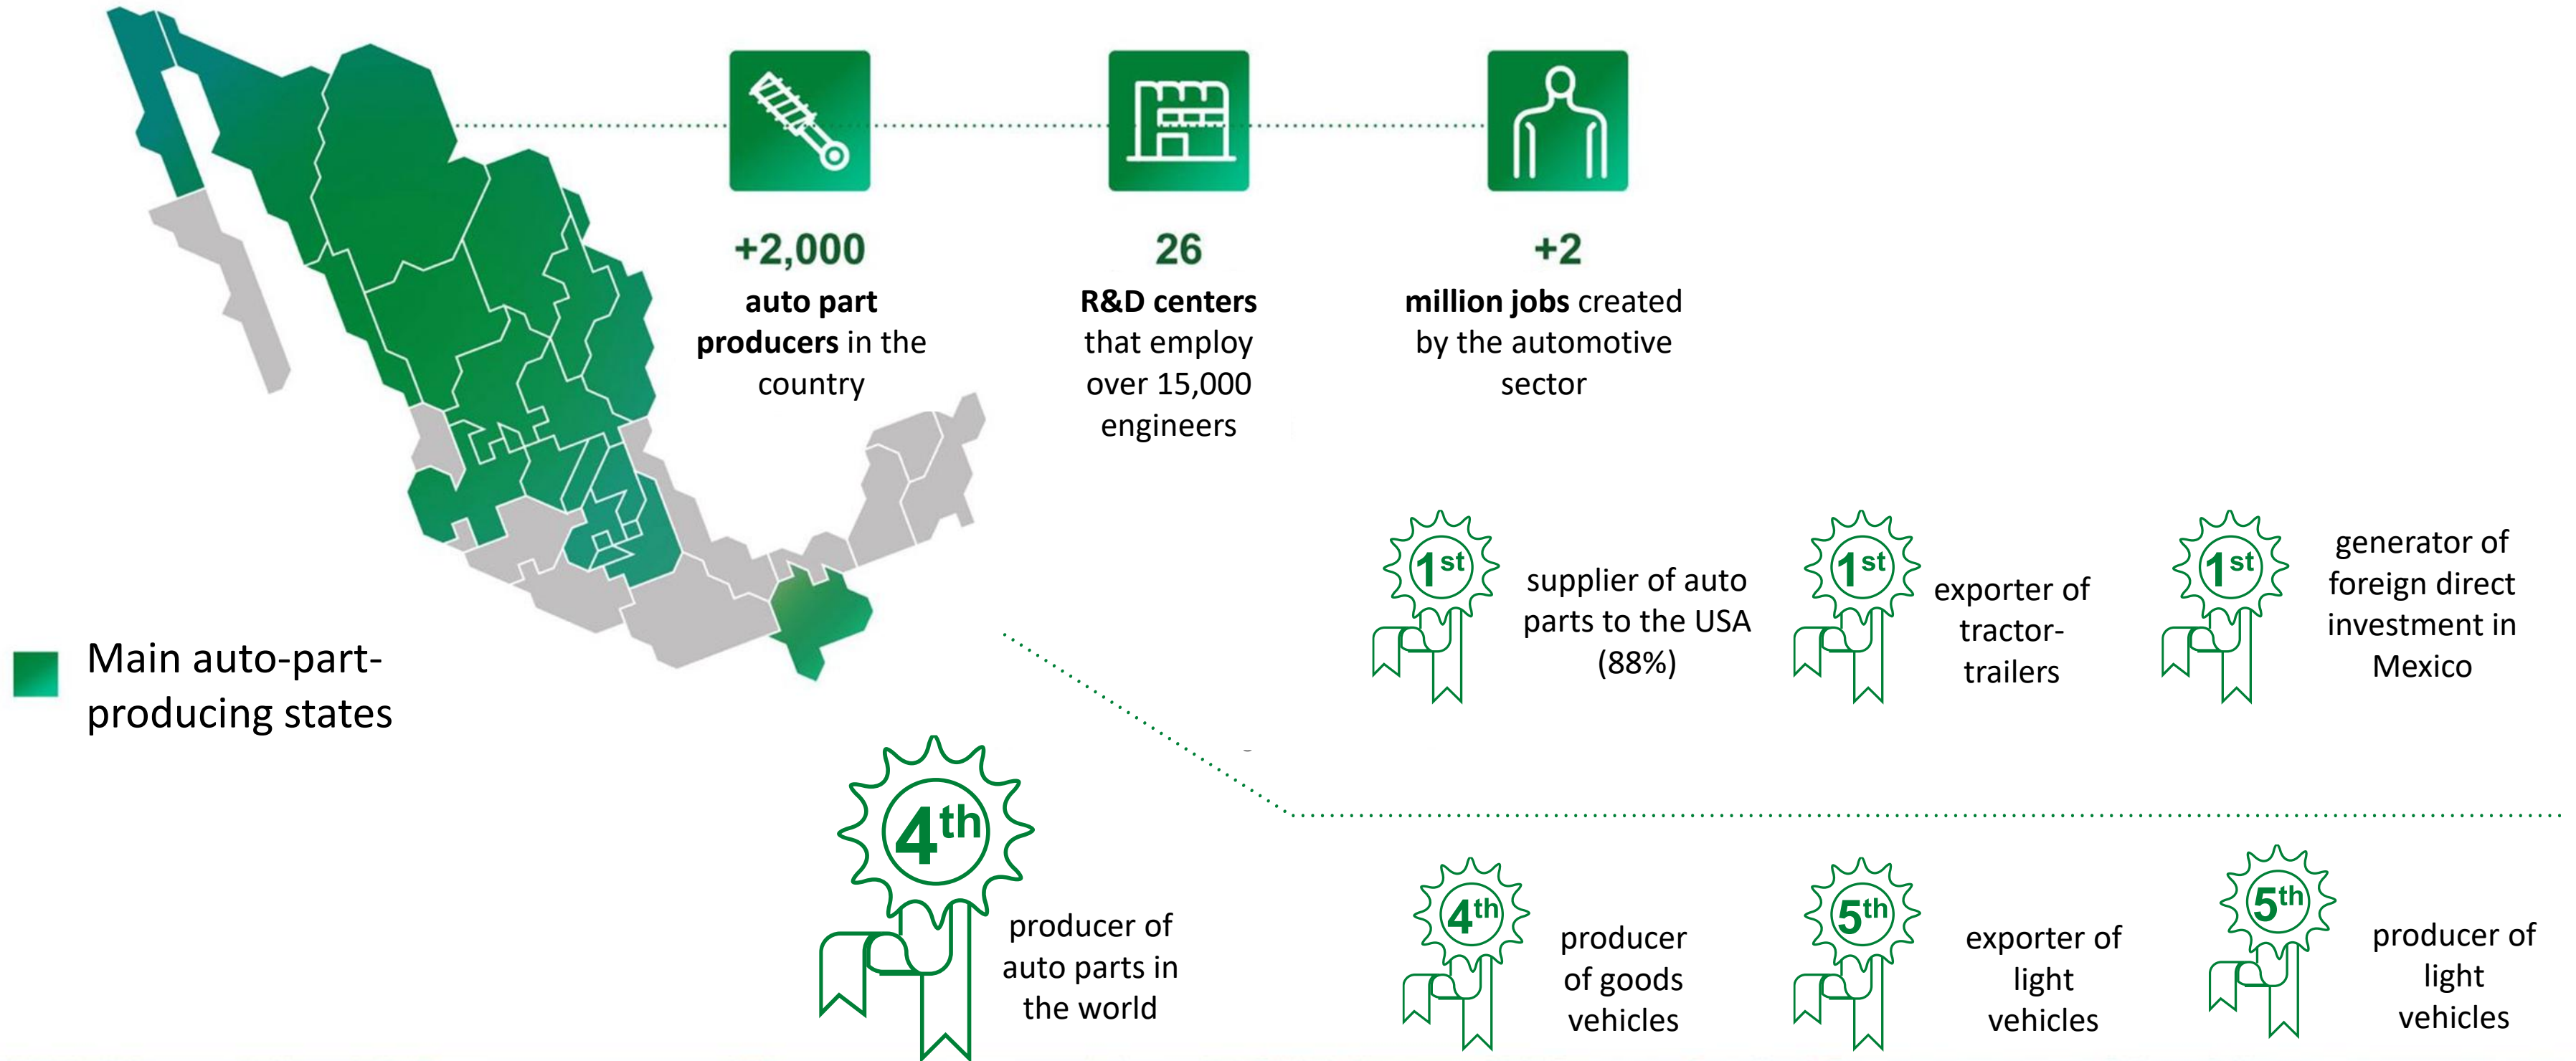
+2,000
**auto part producers** in the country

26
**R&D centers** that employ over 15,000 engineers

+2
**million jobs** created by the automotive sector

Main auto-part-producing states

$1^{st}$ supplier of auto parts to the USA (88%)

$1^{st}$ exporter of tractor-trailers

$1^{st}$ generator of foreign direct investment in Mexico

$4^{th}$ producer of auto parts in the world

$4^{th}$ producer of goods vehicles

$5^{th}$ exporter of light vehicles

$5^{th}$ producer of light vehicles